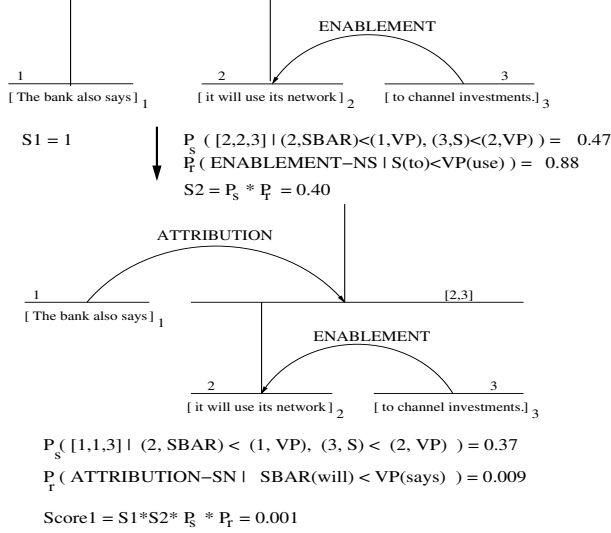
ENABLEMENT

1
[ The bank also says ]$_1$

2
[ it will use its network ]$_2$

3
[ to channel investments.]$_3$

S1 = 1

$P_s$ ( [2,2,3] | (2,SBAR)<(1,VP), (3,S)<(2,VP) ) = 0.47
$P_r$ ( ENABLEMENT−NS | S(to)<VP(use) ) = 0.88
S2 = $P_s$ * $P_r$ = 0.40

ATTRIBUTION

1
[ The bank also says ]$_1$

[2,3]

ENABLEMENT

2
[ it will use its network ]$_2$

3
[ to channel investments.]$_3$

$P_s$( [1,1,3] | (2, SBAR) < (1, VP), (3, S) < (2, VP) ) = 0.37

$P_r$ ( ATTRIBUTION−SN | SBAR(will) < VP(says) ) = 0.009

Score1 = S1*S2* $P_s$ * $P_r$ = 0.001